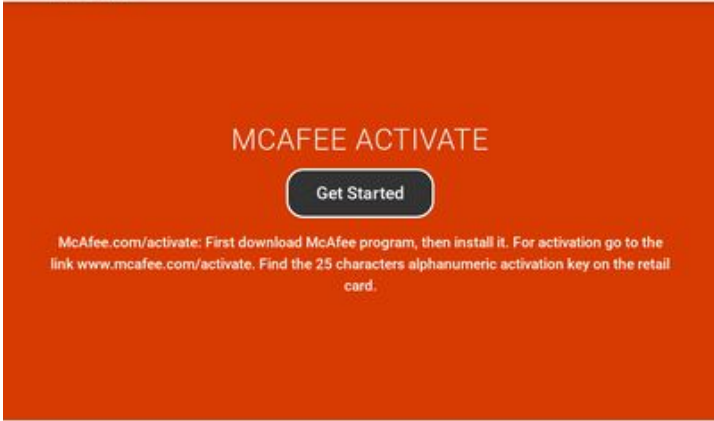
MCAFEE ACTIVATE

Get Started

McAfee.com/activate: First download McAfee program, then install it. For activation go to the link www.mcafee.com/activate. Find the 25 characters alphanumeric activation key on the retail card.